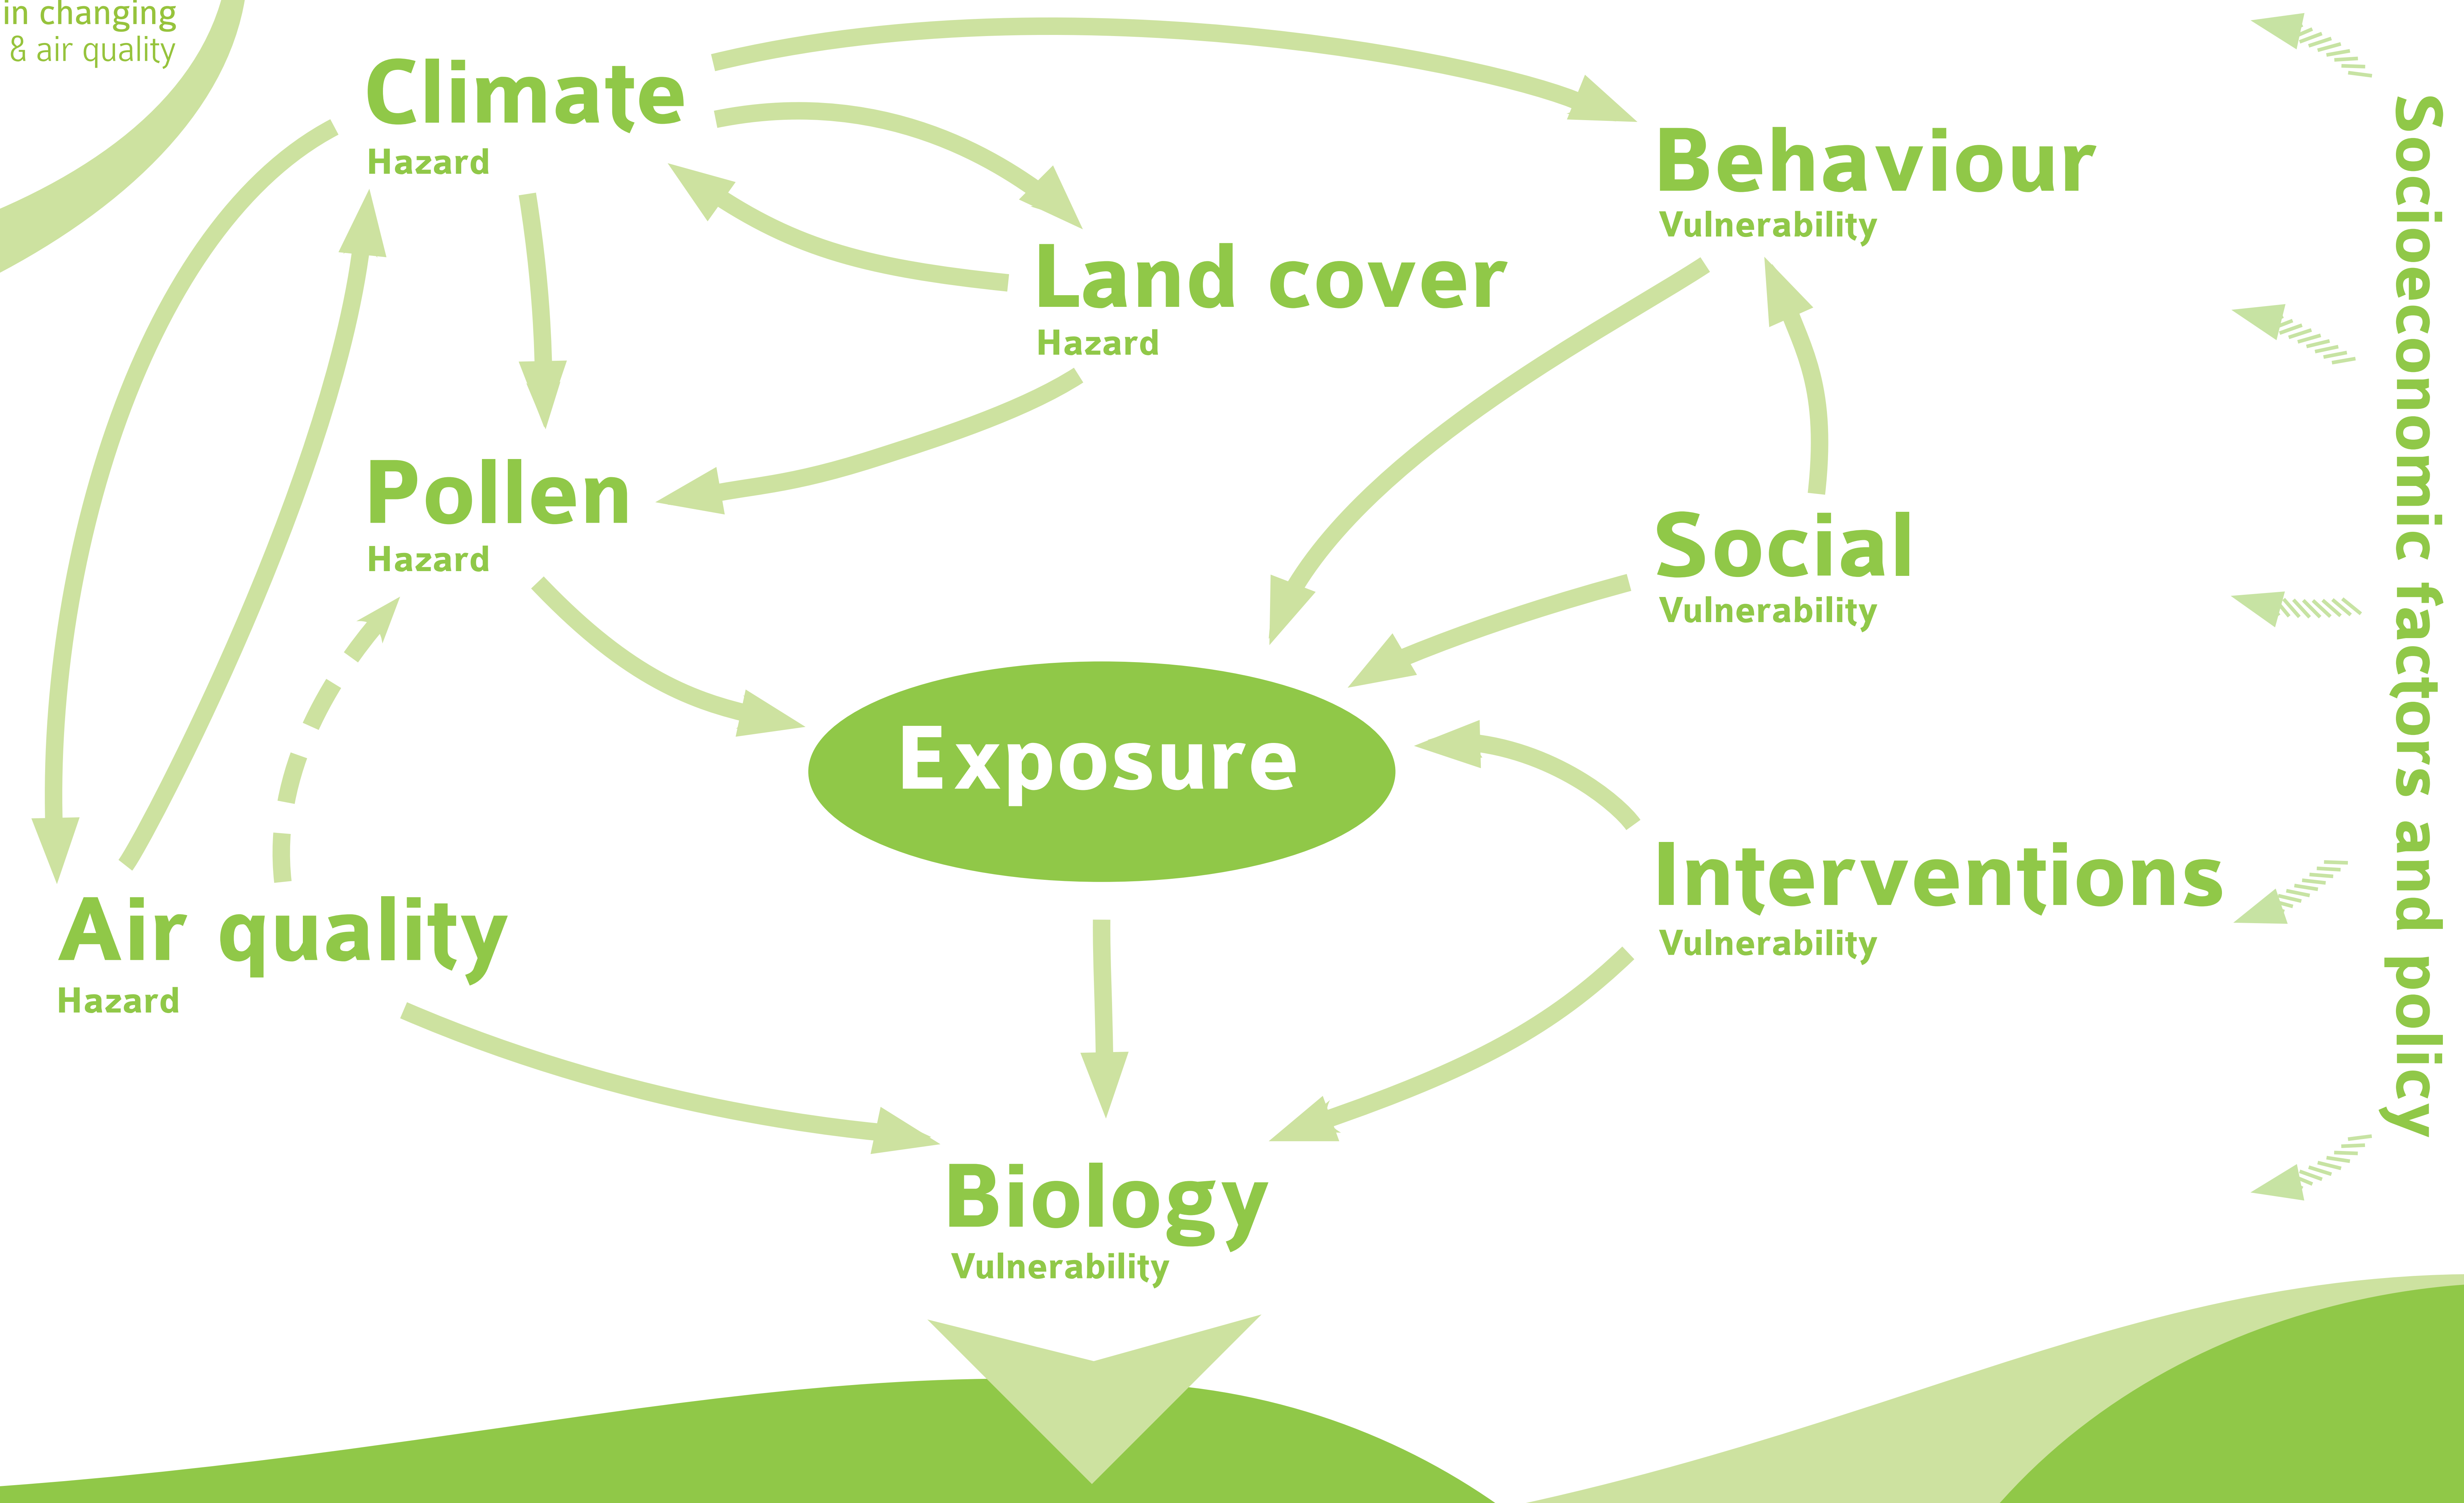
in changing
& air quality

Climate
Hazard

Behaviour
Vulnerability

Land cover
Hazard

Pollen
Hazard

Social
Vulnerability

Exposure

Interventions
Vulnerability

Air quality
Hazard

Biology
Vulnerability

Socioeconomic factors and policy